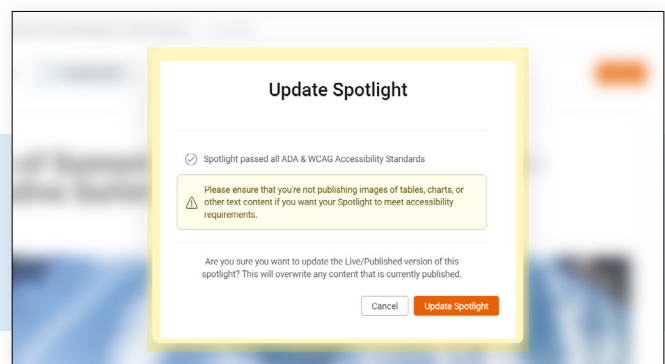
Update Spotlight

Spotlight passed all ADA & WCAG Accessibility Standards

Please ensure that you're not publishing images of tables, charts, or other text content if you want your Spotlight to meet accessibility requirements.

Are you sure you want to update the Live/Published version of this spotlight? This will overwrite any content that is currently published.

Cancel Update Spotlight